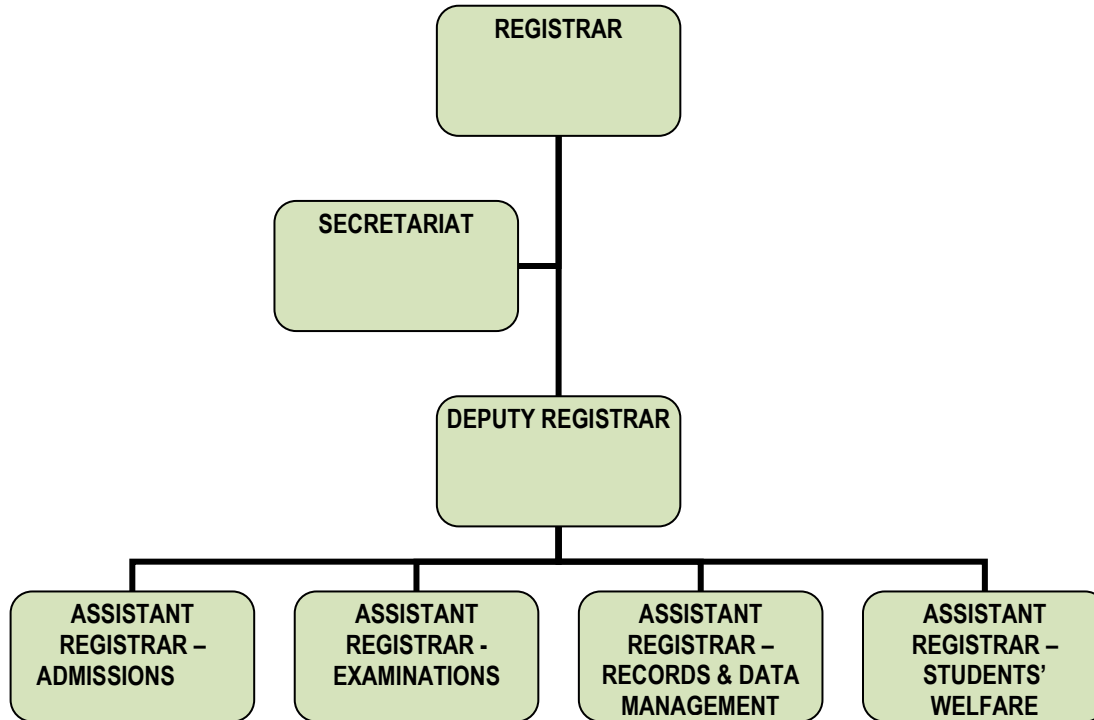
REGISTRAR

SECRETARIAT

DEPUTY REGISTRAR

ASSISTANT REGISTRAR – ADMISSIONS

ASSISTANT REGISTRAR - EXAMINATIONS

ASSISTANT REGISTRAR – RECORDS & DATA MANAGEMENT

ASSISTANT REGISTRAR – STUDENTS' WELFARE